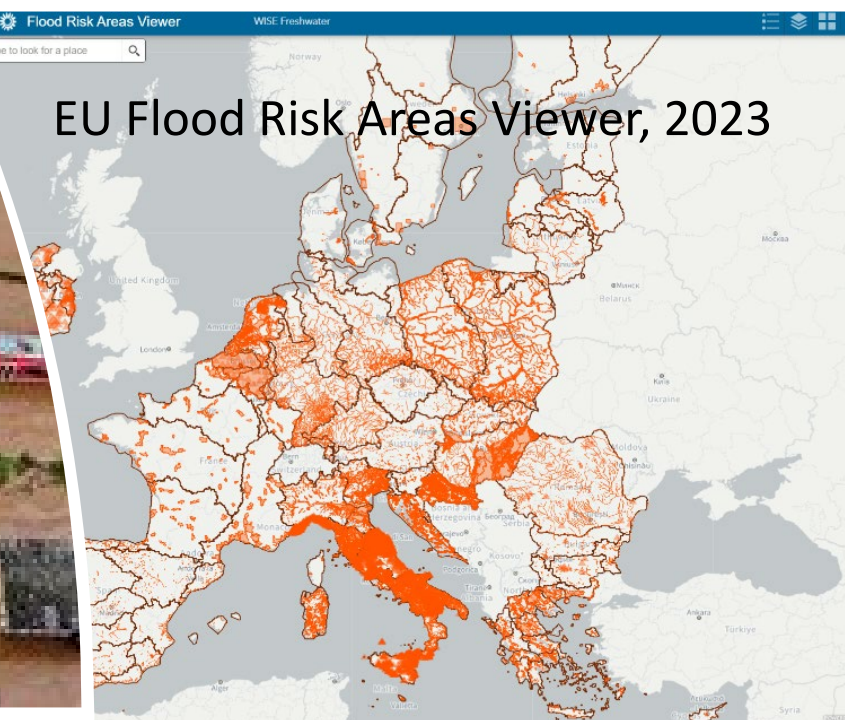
Flood Risk Areas Viewer
WISE Freshwater
e to look for a place

EU Flood Risk Areas Viewer, 2023

Norway
Helsinki
Estonia
Latvia
Москва
United Kingdom
Минск
Belarus
Amsterdam
London
Kyiv
Ukraine
Czech
Austria
France
Switzerland
Moldova
Chișinău
Monaco
Bosnia and Herzegovina
Serbia
Kosovo
Podgorica
Tirana
Ankara
Türkiye
Alger
Malta
Valletta
Syria